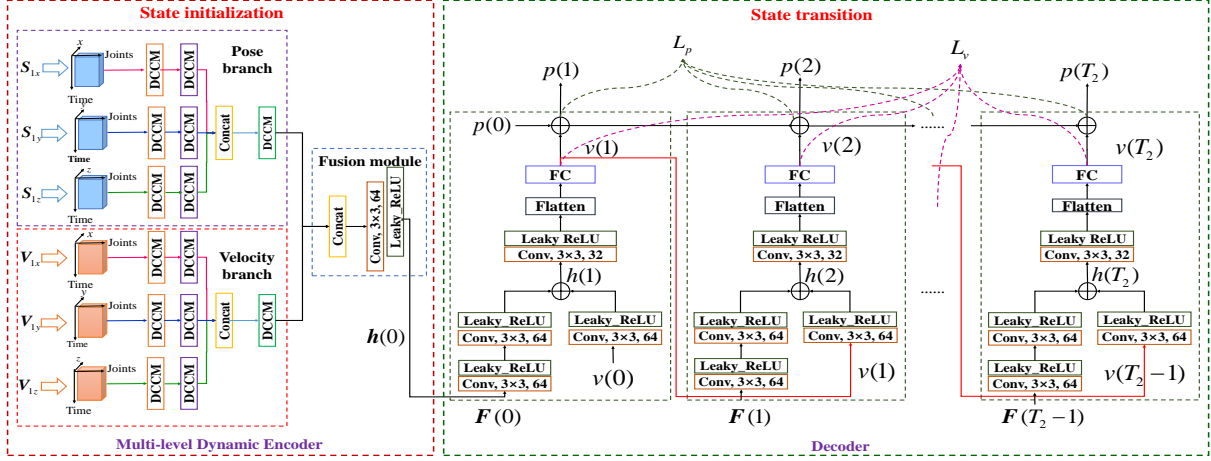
State initialization

$S_{1x}$ x Joints Time DCCM DCCM Pose branch

$S_{1y}$ y Joints Time DCCM DCCM Concat DCCM

$S_{1z}$ z Joints Time DCCM DCCM

$V_{1x}$ x Joints Time DCCM DCCM Velocity branch

$V_{1y}$ y Joints Time DCCM DCCM Concat DCCM

$V_{1z}$ z Joints Time DCCM DCCM

Fusion module

Concat

Conv, 3×3, 64

Leaky ReLU

$h(0)$

Multi-level Dynamic Encoder

State transition

$L_p$

$L_v$

$p(1)$ $p(2)$ $p(T_2)$

$p(0)$

$v(1)$ $v(2)$ $v(T_2)$

FC FC FC

Flatten Flatten Flatten

Leaky ReLU Leaky ReLU Leaky ReLU

Conv, 3×3, 32 Conv, 3×3, 32 Conv, 3×3, 32

$h(1)$ $h(2)$ $h(T_2)$

Leaky_ReLU Leaky_ReLU Leaky_ReLU Leaky_ReLU Leaky_ReLU Leaky_ReLU

Conv, 3×3, 64 Conv, 3×3, 64 Conv, 3×3, 64 Conv, 3×3, 64 Conv, 3×3, 64 Conv, 3×3, 64

Leaky_ReLU Leaky_ReLU Leaky_ReLU

Conv, 3×3, 64 Conv, 3×3, 64 Conv, 3×3, 64

$v(0)$ $v(1)$ $v(T_2-1)$

$F(0)$ $F(1)$ $F(T_2-1)$

......

......

Decoder